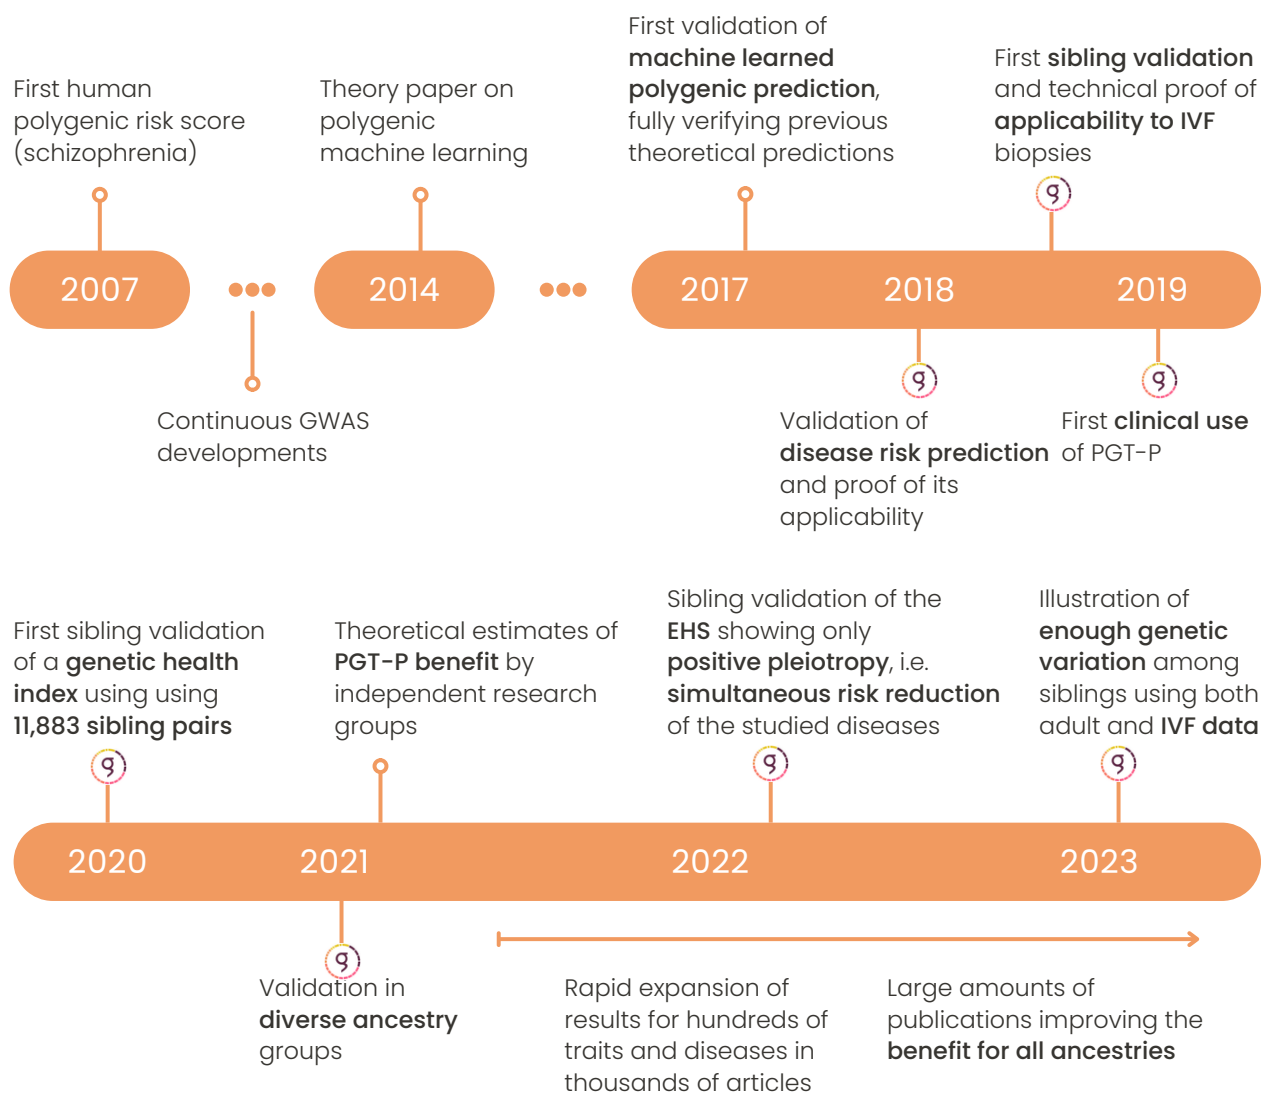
First human polygenic risk score (schizophrenia)

Theory paper on polygenic machine learning

First validation of **machine learned polygenic prediction**, fully verifying previous theoretical predictions

First **sibling validation** and technical proof of **applicability to IVF** biopsies

2007

2014

2017

2018

2019

Continuous GWAS developments

Validation of **disease risk prediction** and proof of its applicability

First **clinical use** of PGT-P

First sibling validation of a **genetic health index** using using **11,883 sibling pairs**

Theoretical estimates of **PGT-P benefit** by independent research groups

Sibling validation of the **EHS** showing only **positive pleiotropy**, i.e. **simultaneous risk reduction** of the studied diseases

Illustration of **enough genetic variation** among siblings using both adult and **IVF data**

2020

2021

2022

2023

Validation in **diverse ancestry** groups

Rapid expansion of results for hundreds of traits and diseases in thousands of articles

Large amounts of publications improving the **benefit for all ancestries**